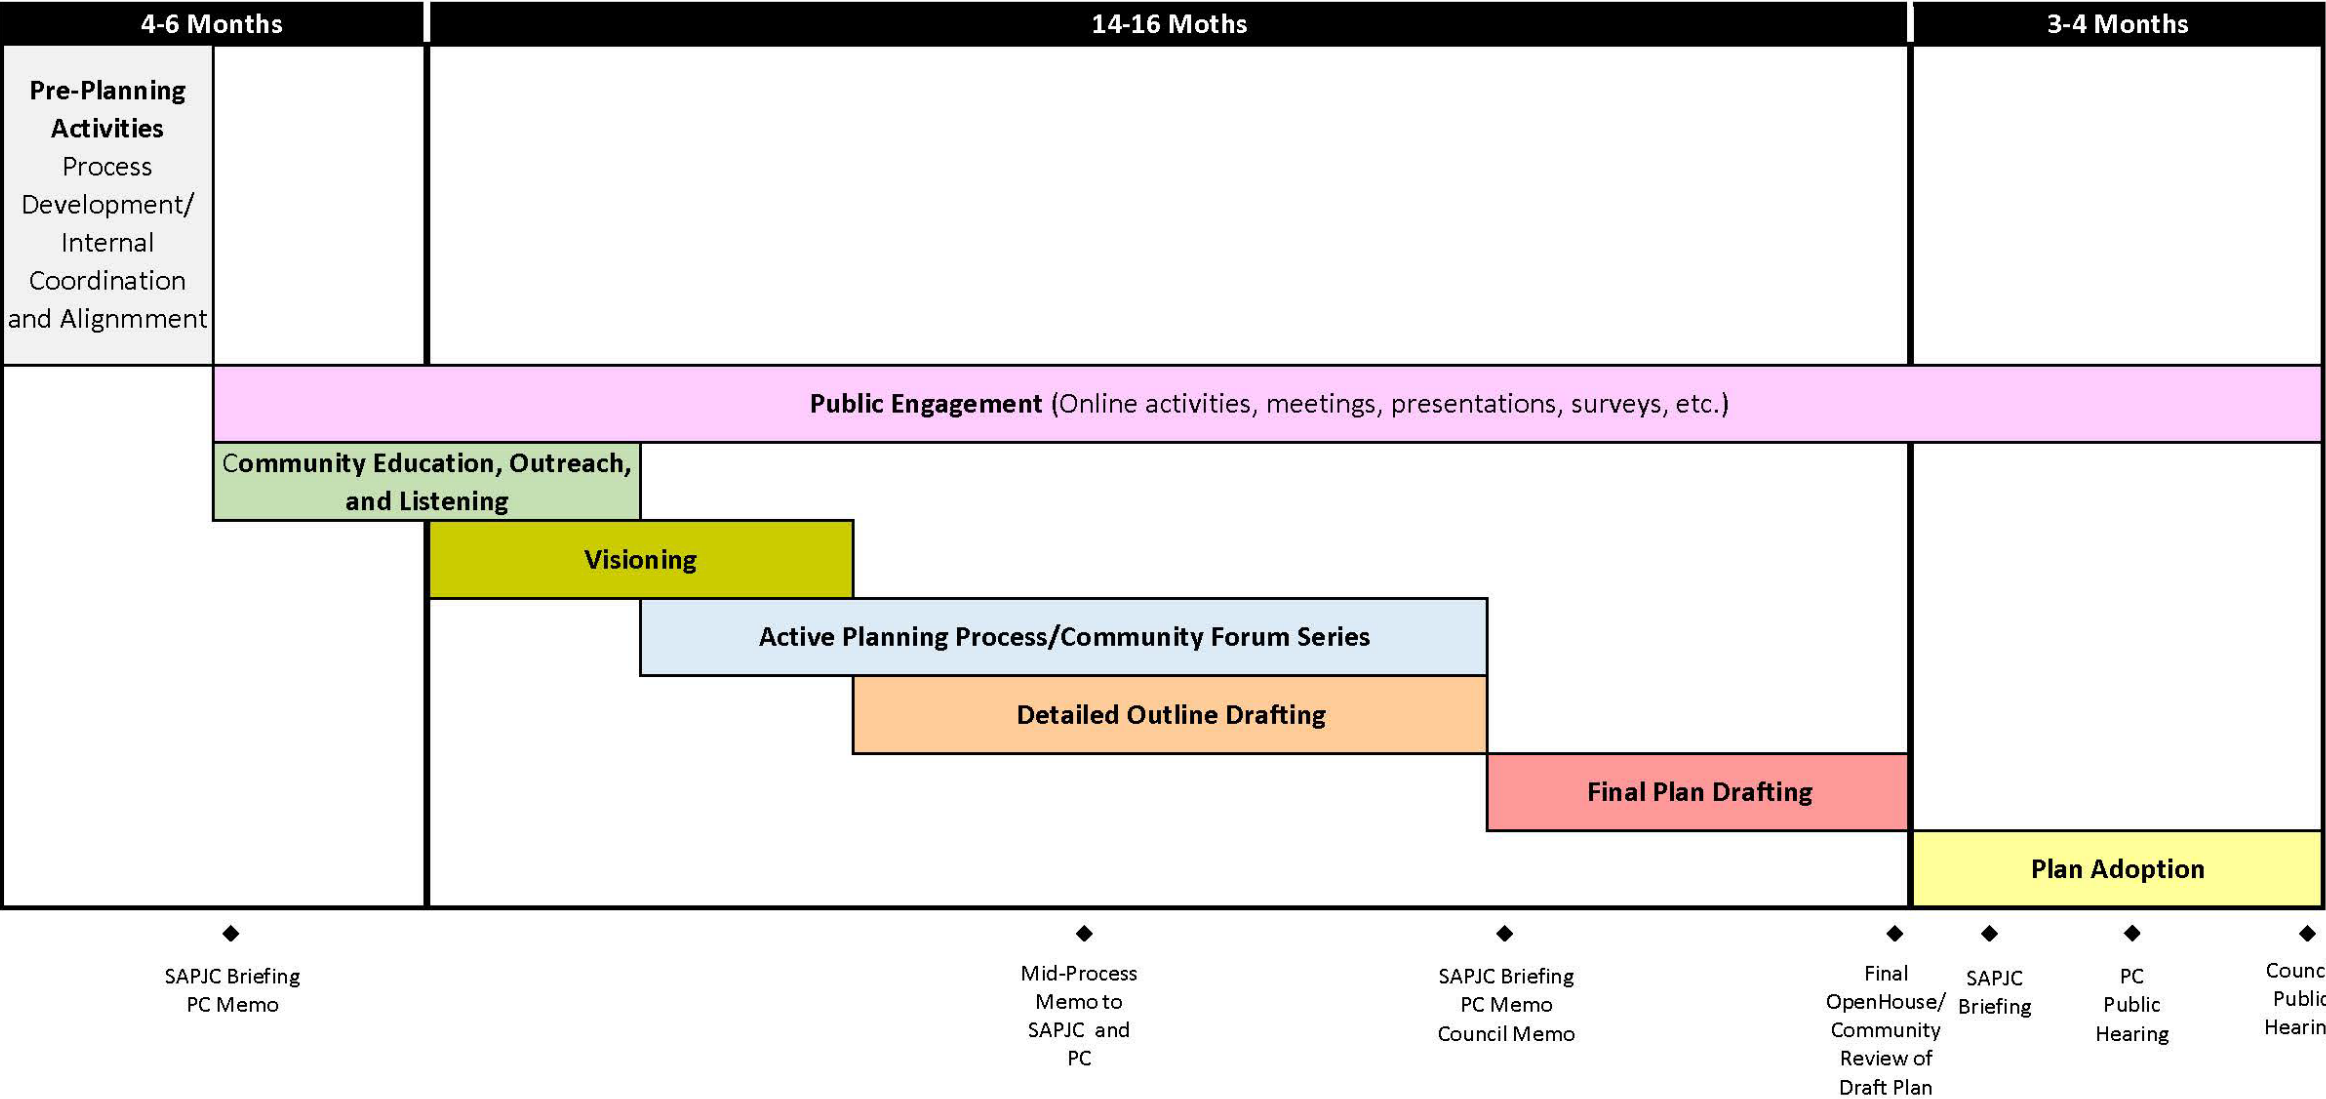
4-6 Months

14-16 Moths

3-4 Months

**Pre-Planning Activities** Process Development/ Internal Coordination and Alignmment

**Public Engagement** (Online activities, meetings, presentations, surveys, etc.)

Community Education, Outreach, and Listening

Visioning

Active Planning Process/Community Forum Series

Detailed Outline Drafting

Final Plan Drafting

Plan Adoption

SAPJC Briefing
PC Memo

Mid-Process Memo to SAPJC and PC

SAPJC Briefing
PC Memo
Council Memo

Final OpenHouse/ Community Review of Draft Plan

SAPJC Briefing

PC Public Hearing

Counc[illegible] Public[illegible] Hearin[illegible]